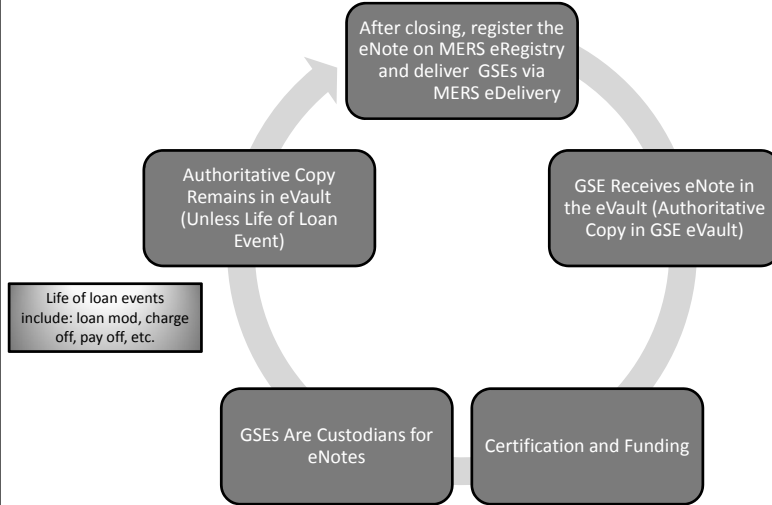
After closing, register the eNote on MERS eRegistry and deliver GSEs via MERS eDelivery

GSE Receives eNote in the eVault (Authoritative Copy in GSE eVault)

Certification and Funding

GSEs Are Custodians for eNotes

Authoritative Copy Remains in eVault (Unless Life of Loan Event)

Life of loan events include: loan mod, charge off, pay off, etc.